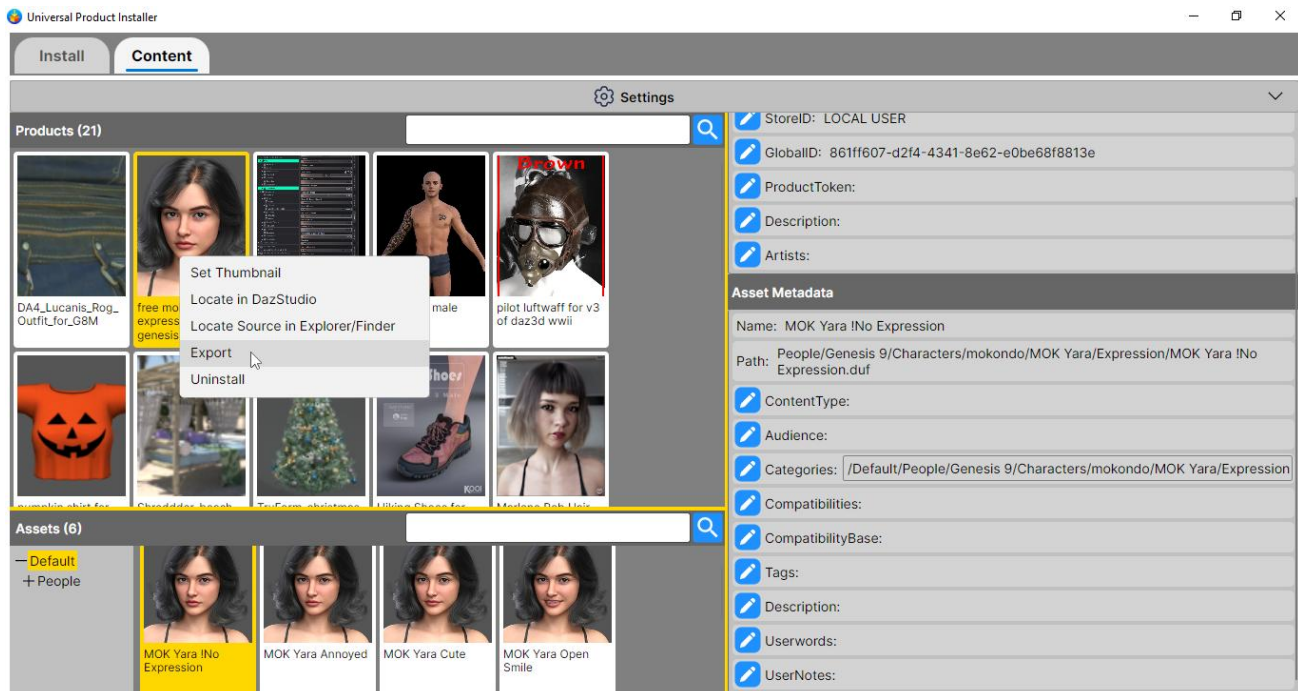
Universal Product Installer

Install Content

Settings

Products (21)

DA4_Lucanis_Rog_Outfit_for_G8M

free mo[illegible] express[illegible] genesis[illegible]

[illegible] male

pilot luftwaff for v3 of daz3d wwii

Drown

Set Thumbnail
Locate in DazStudio
Locate Source in Explorer/Finder
Export
Uninstall

Shoes

KOOI

pumpkin shirt for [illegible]

Shredddar beach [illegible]

TryForm christmas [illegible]

Hiking Shoes for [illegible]

Marlene Bob Hair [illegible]

Assets (6)

— Default
+ People

MOK Yara !No Expression

MOK Yara Annoyed

MOK Yara Cute

MOK Yara Open Smile

StoreID: LOCAL USER

GlobalID: 861ff607-d2f4-4341-8e62-e0be68f8813e

ProductToken:

Description:

Artists:

Asset Metadata

Name: MOK Yara !No Expression

Path: People/Genesis 9/Characters/mokondo/MOK Yara/Expression/MOK Yara !No Expression.duf

ContentType:

Audience:

Categories: /Default/People/Genesis 9/Characters/mokondo/MOK Yara/Expression

Compatibilities:

CompatibilityBase:

Tags:

Description:

Userwords:

UserNotes: